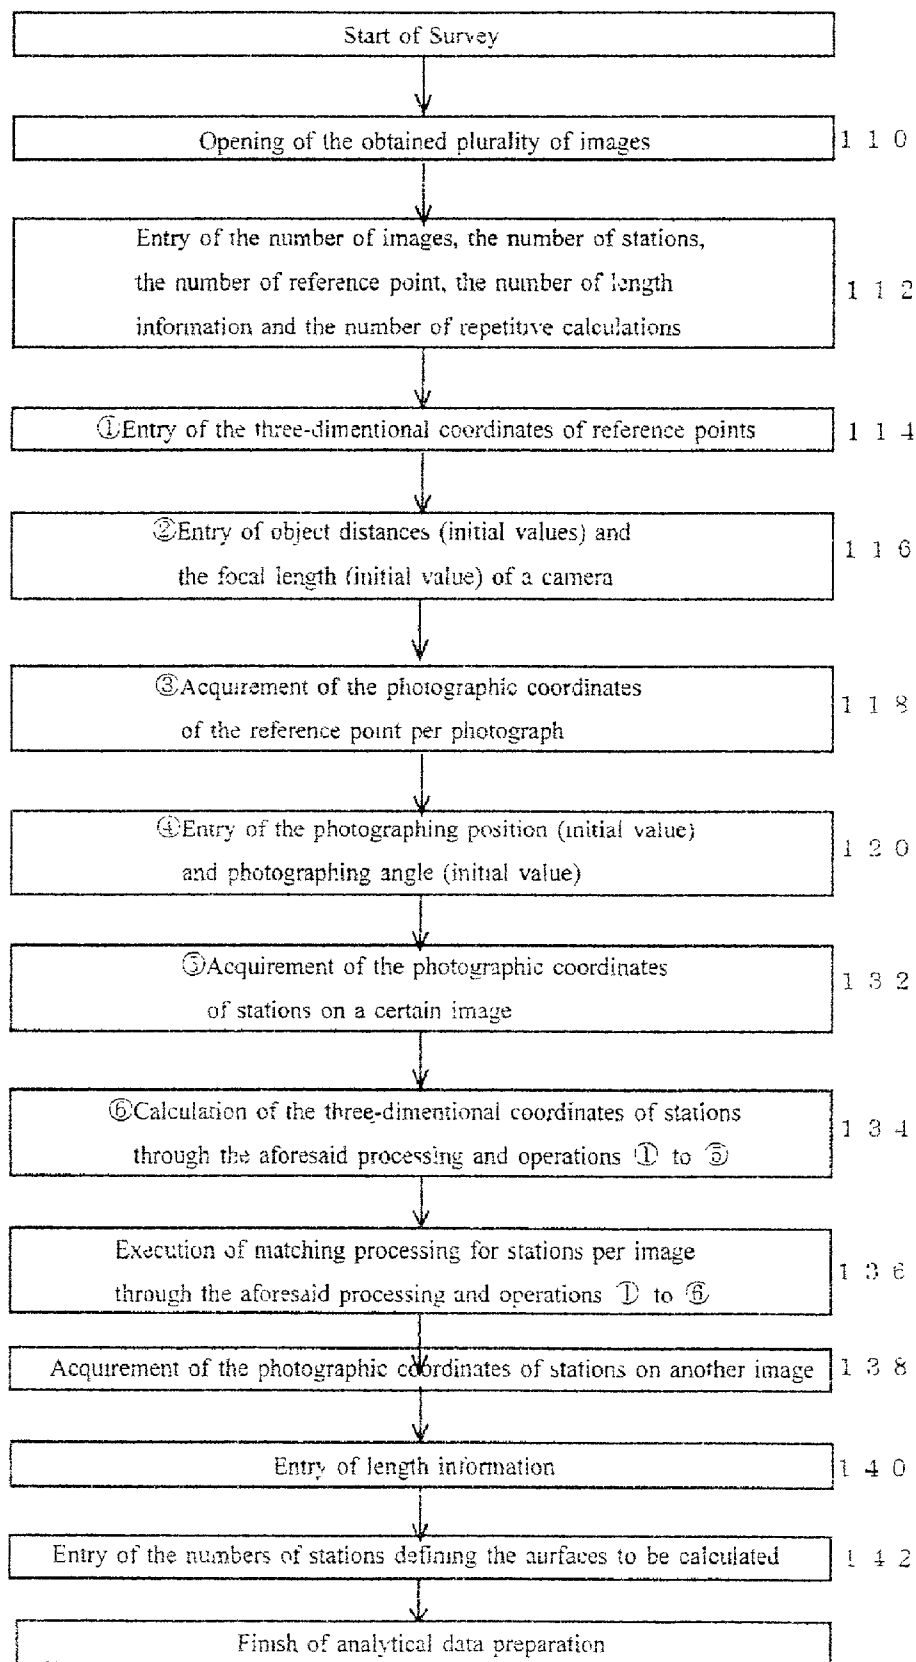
Start of Survey

Opening of the obtained plurality of images

110

Entry of the number of images, the number of stations, the number of reference point, the number of length information and the number of repetitive calculations

112

①Entry of the three-dimentional coordinates of reference points

114

②Entry of object distances (initial values) and the focal length (initial value) of a camera

116

③Acquirement of the photographic coordinates of the reference point per photograph

118

④Entry of the photographing position (initial value) and photographing angle (initial value)

120

⑤Acquirement of the photographic coordinates of stations on a certain image

132

⑥Calculation of the three-dimentional coordinates of stations through the aforesaid processing and operations ① to ⑤

134

Execution of matching processing for stations per image through the aforesaid processing and operations ① to ⑥

136

Acquirement of the photographic coordinates of stations on another image

138

Entry of length information

140

Entry of the numbers of stations defining the aurfaces to be calculated

142

Finish of analytical data preparation